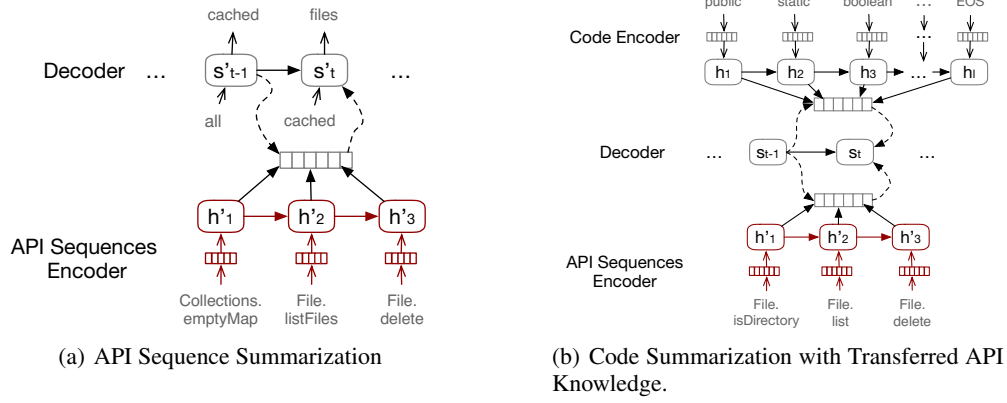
cached

files

Decoder …

$s'_{t-1}$

$s'_t$

…

all

cached

$h'_1$

$h'_2$

$h'_3$

API Sequences Encoder

Collections. emptyMap

File. listFiles

File. delete

(a) API Sequence Summarization

public

static

boolean

…

EOS

Code Encoder

$h_1$

$h_2$

$h_3$

…

$h_l$

Decoder

…

$s_{t-1}$

$s_t$

…

$h'_1$

$h'_2$

$h'_3$

API Sequences Encoder

File. isDirectory

File. list

File. delete

(b) Code Summarization with Transferred API Knowledge.